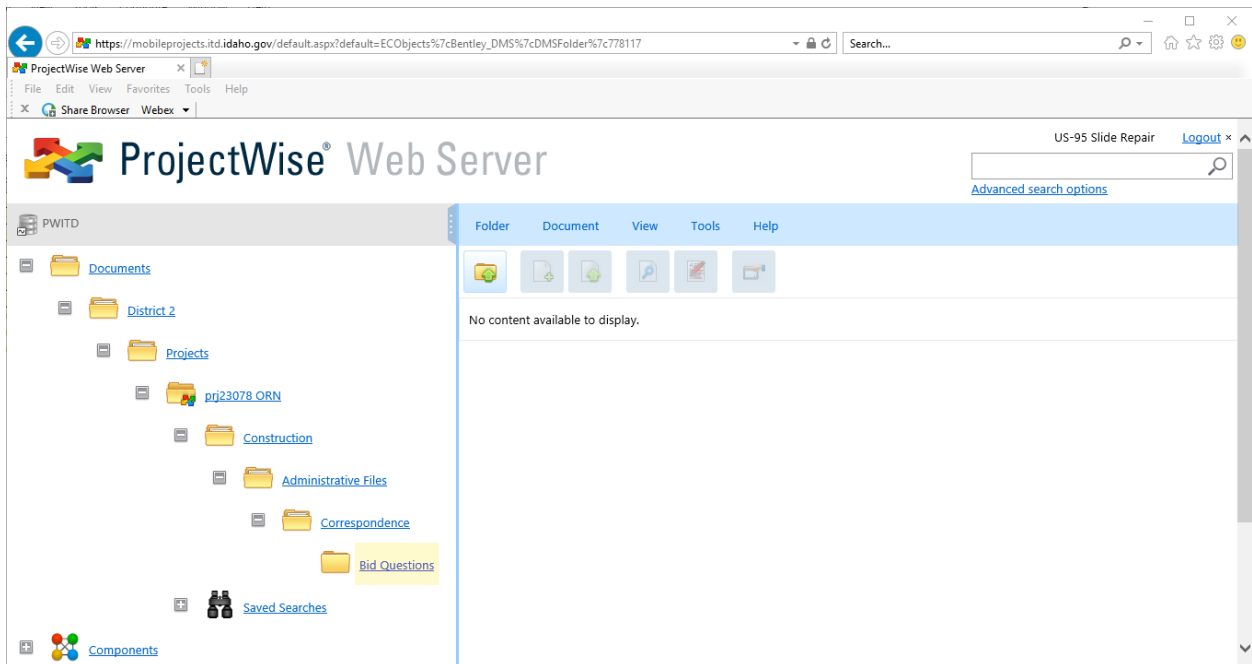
https://mobileprojects.itd.idaho.gov/default.aspx?default=ECObjects%7cBentley_DMS%7cDMSFolder%7c778117

Search...

ProjectWise Web Server ×

File Edit View Favorites Tools Help

Share Browser Webex

ProjectWise® Web Server

US-95 Slide Repair Logout ×

Advanced search options

PWITD

Folder Document View Tools Help

No content available to display.

Documents

District 2

Projects

prj23078 ORN

Construction

Administrative Files

Correspondence

Bid Questions

Saved Searches

Components